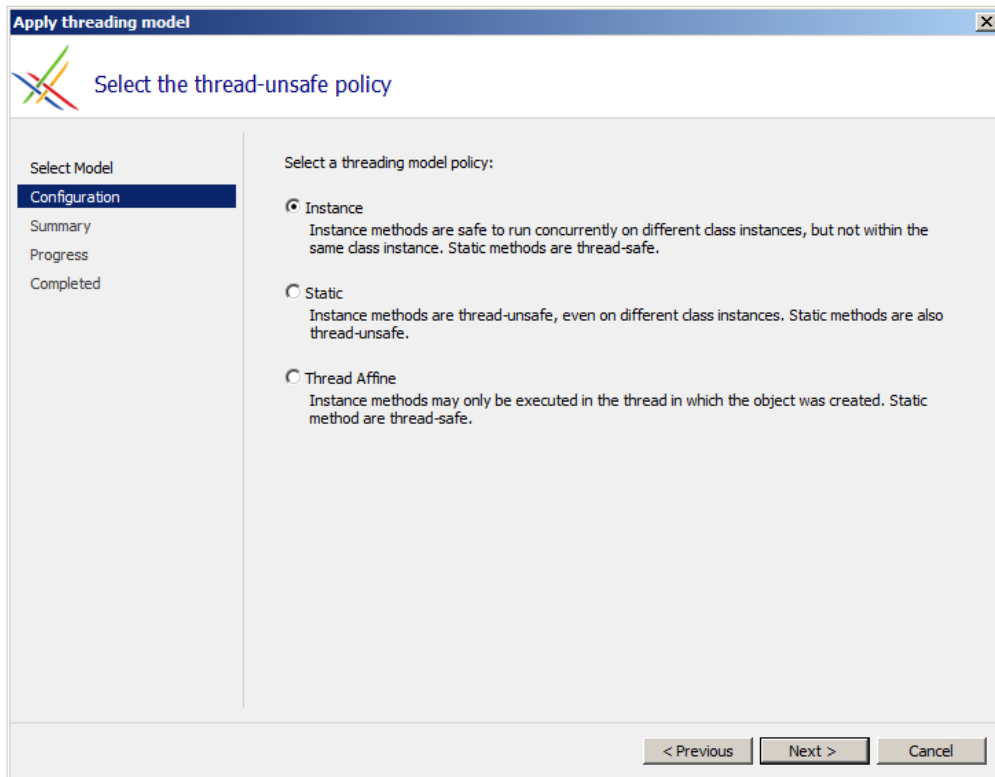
Apply threading model

Select the thread-unsafe policy

Select Model
Configuration
Summary
Progress
Completed

Select a threading model policy:

Instance
Instance methods are safe to run concurrently on different class instances, but not within the same class instance. Static methods are thread-safe.

Static
Instance methods are thread-unsafe, even on different class instances. Static methods are also thread-unsafe.

Thread Affine
Instance methods may only be executed in the thread in which the object was created. Static method are thread-safe.

< Previous
Next >
Cancel